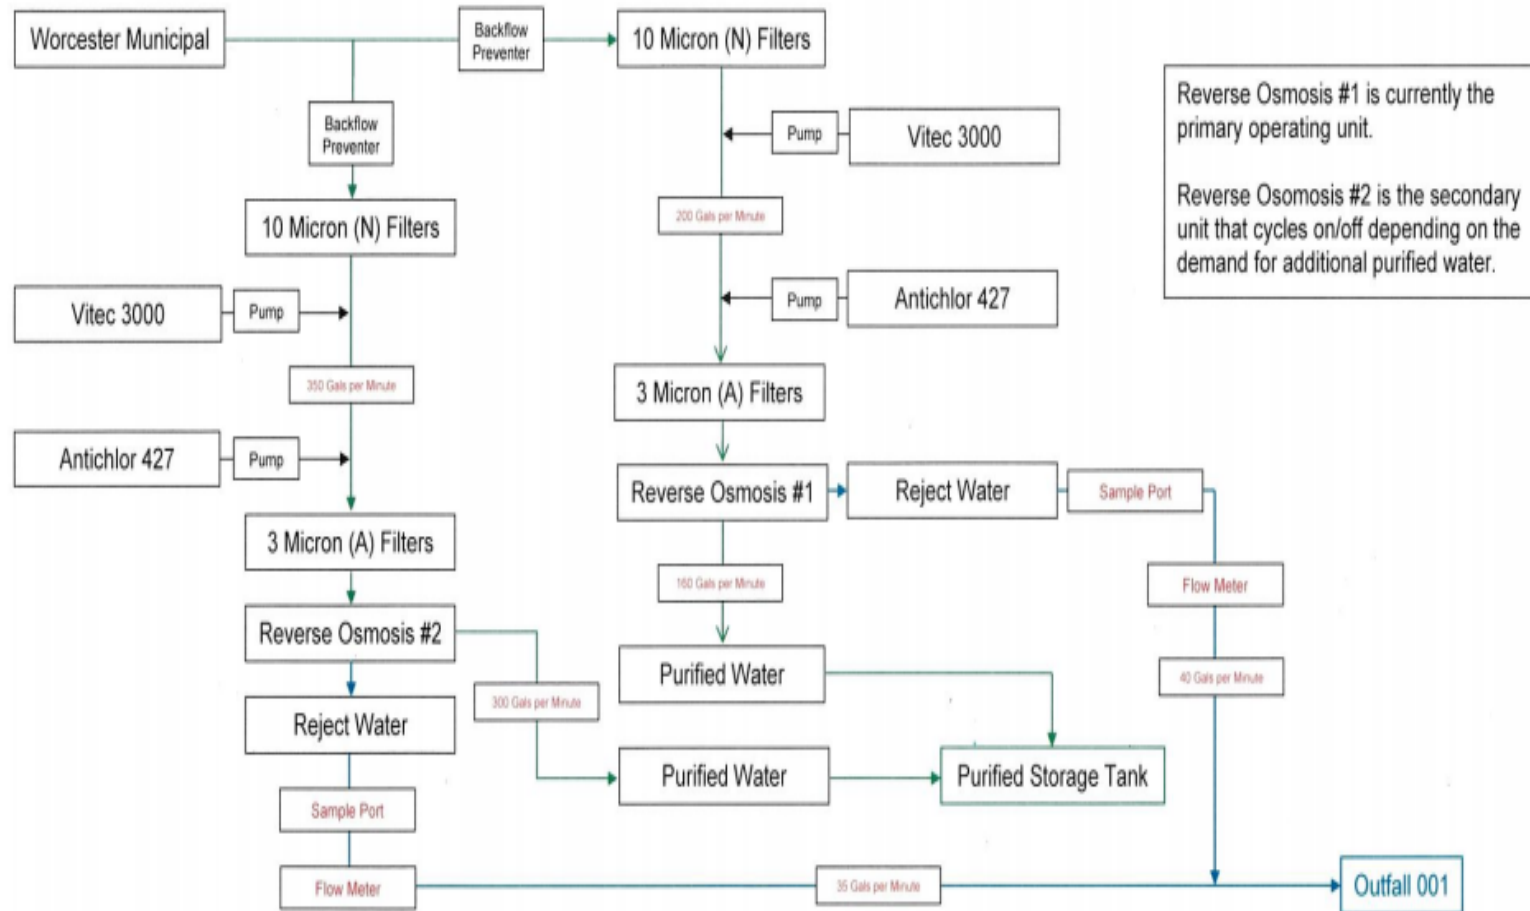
Worcester Municipal

Backflow Preventer

10 Micron (N) Filters

Reverse Osmosis #1 is currently the primary operating unit.

Reverse Osomosis #2 is the secondary unit that cycles on/off depending on the demand for additional purified water.

Pump

Vitec 3000

Backflow Preventer

200 Gals per Minute

10 Micron (N) Filters

Pump

Antichlor 427

Vitec 3000

Pump

350 Gals per Minute

3 Micron (A) Filters

Antichlor 427

Pump

Reverse Osmosis #1

Reject Water

Sample Port

3 Micron (A) Filters

160 Gals per Minute

Flow Meter

Reverse Osmosis #2

Purified Water

40 Gals per Minute

300 Gals per Minute

Reject Water

Purified Water

Purified Storage Tank

Sample Port

Flow Meter

35 Gals per Minute

Outfall 001